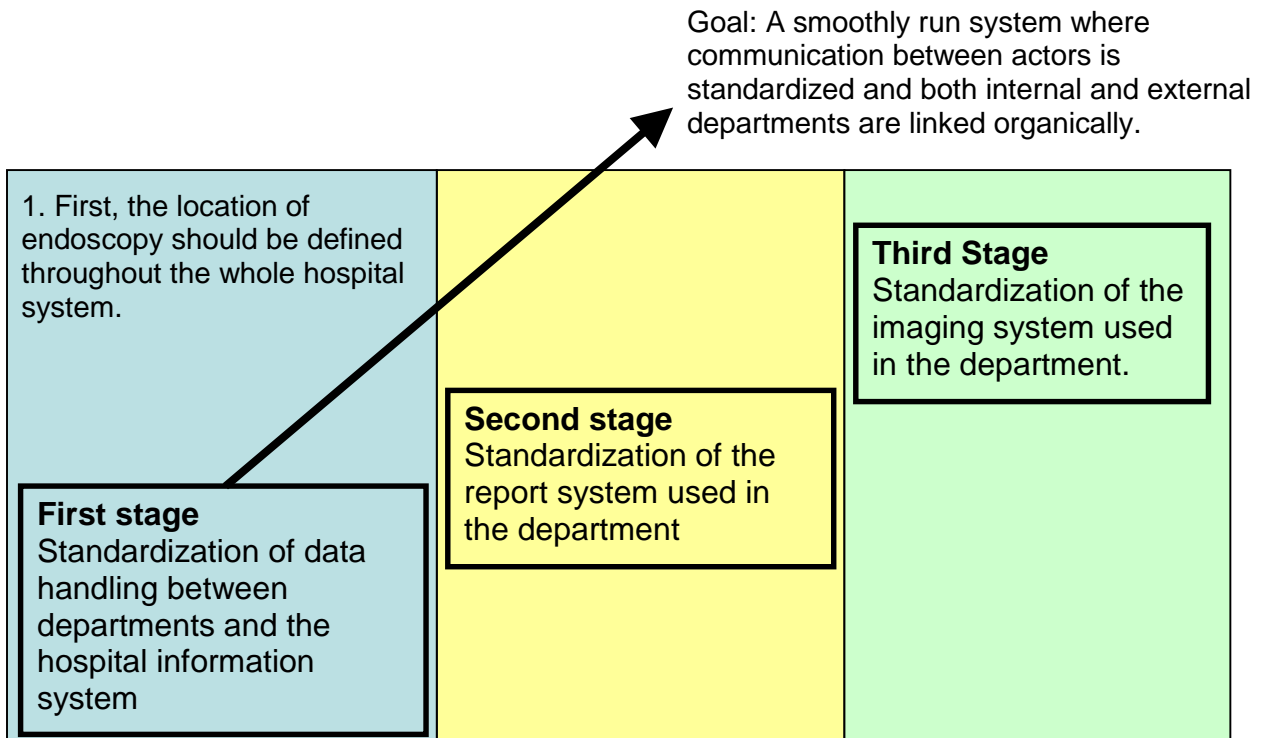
Goal: A smoothly run system where communication between actors is standardized and both internal and external departments are linked organically.

1. First, the location of endoscopy should be defined throughout the whole hospital system.

First stage
Standardization of data handling between departments and the hospital information system

Second stage
Standardization of the report system used in the department

Third Stage
Standardization of the imaging system used in the department.